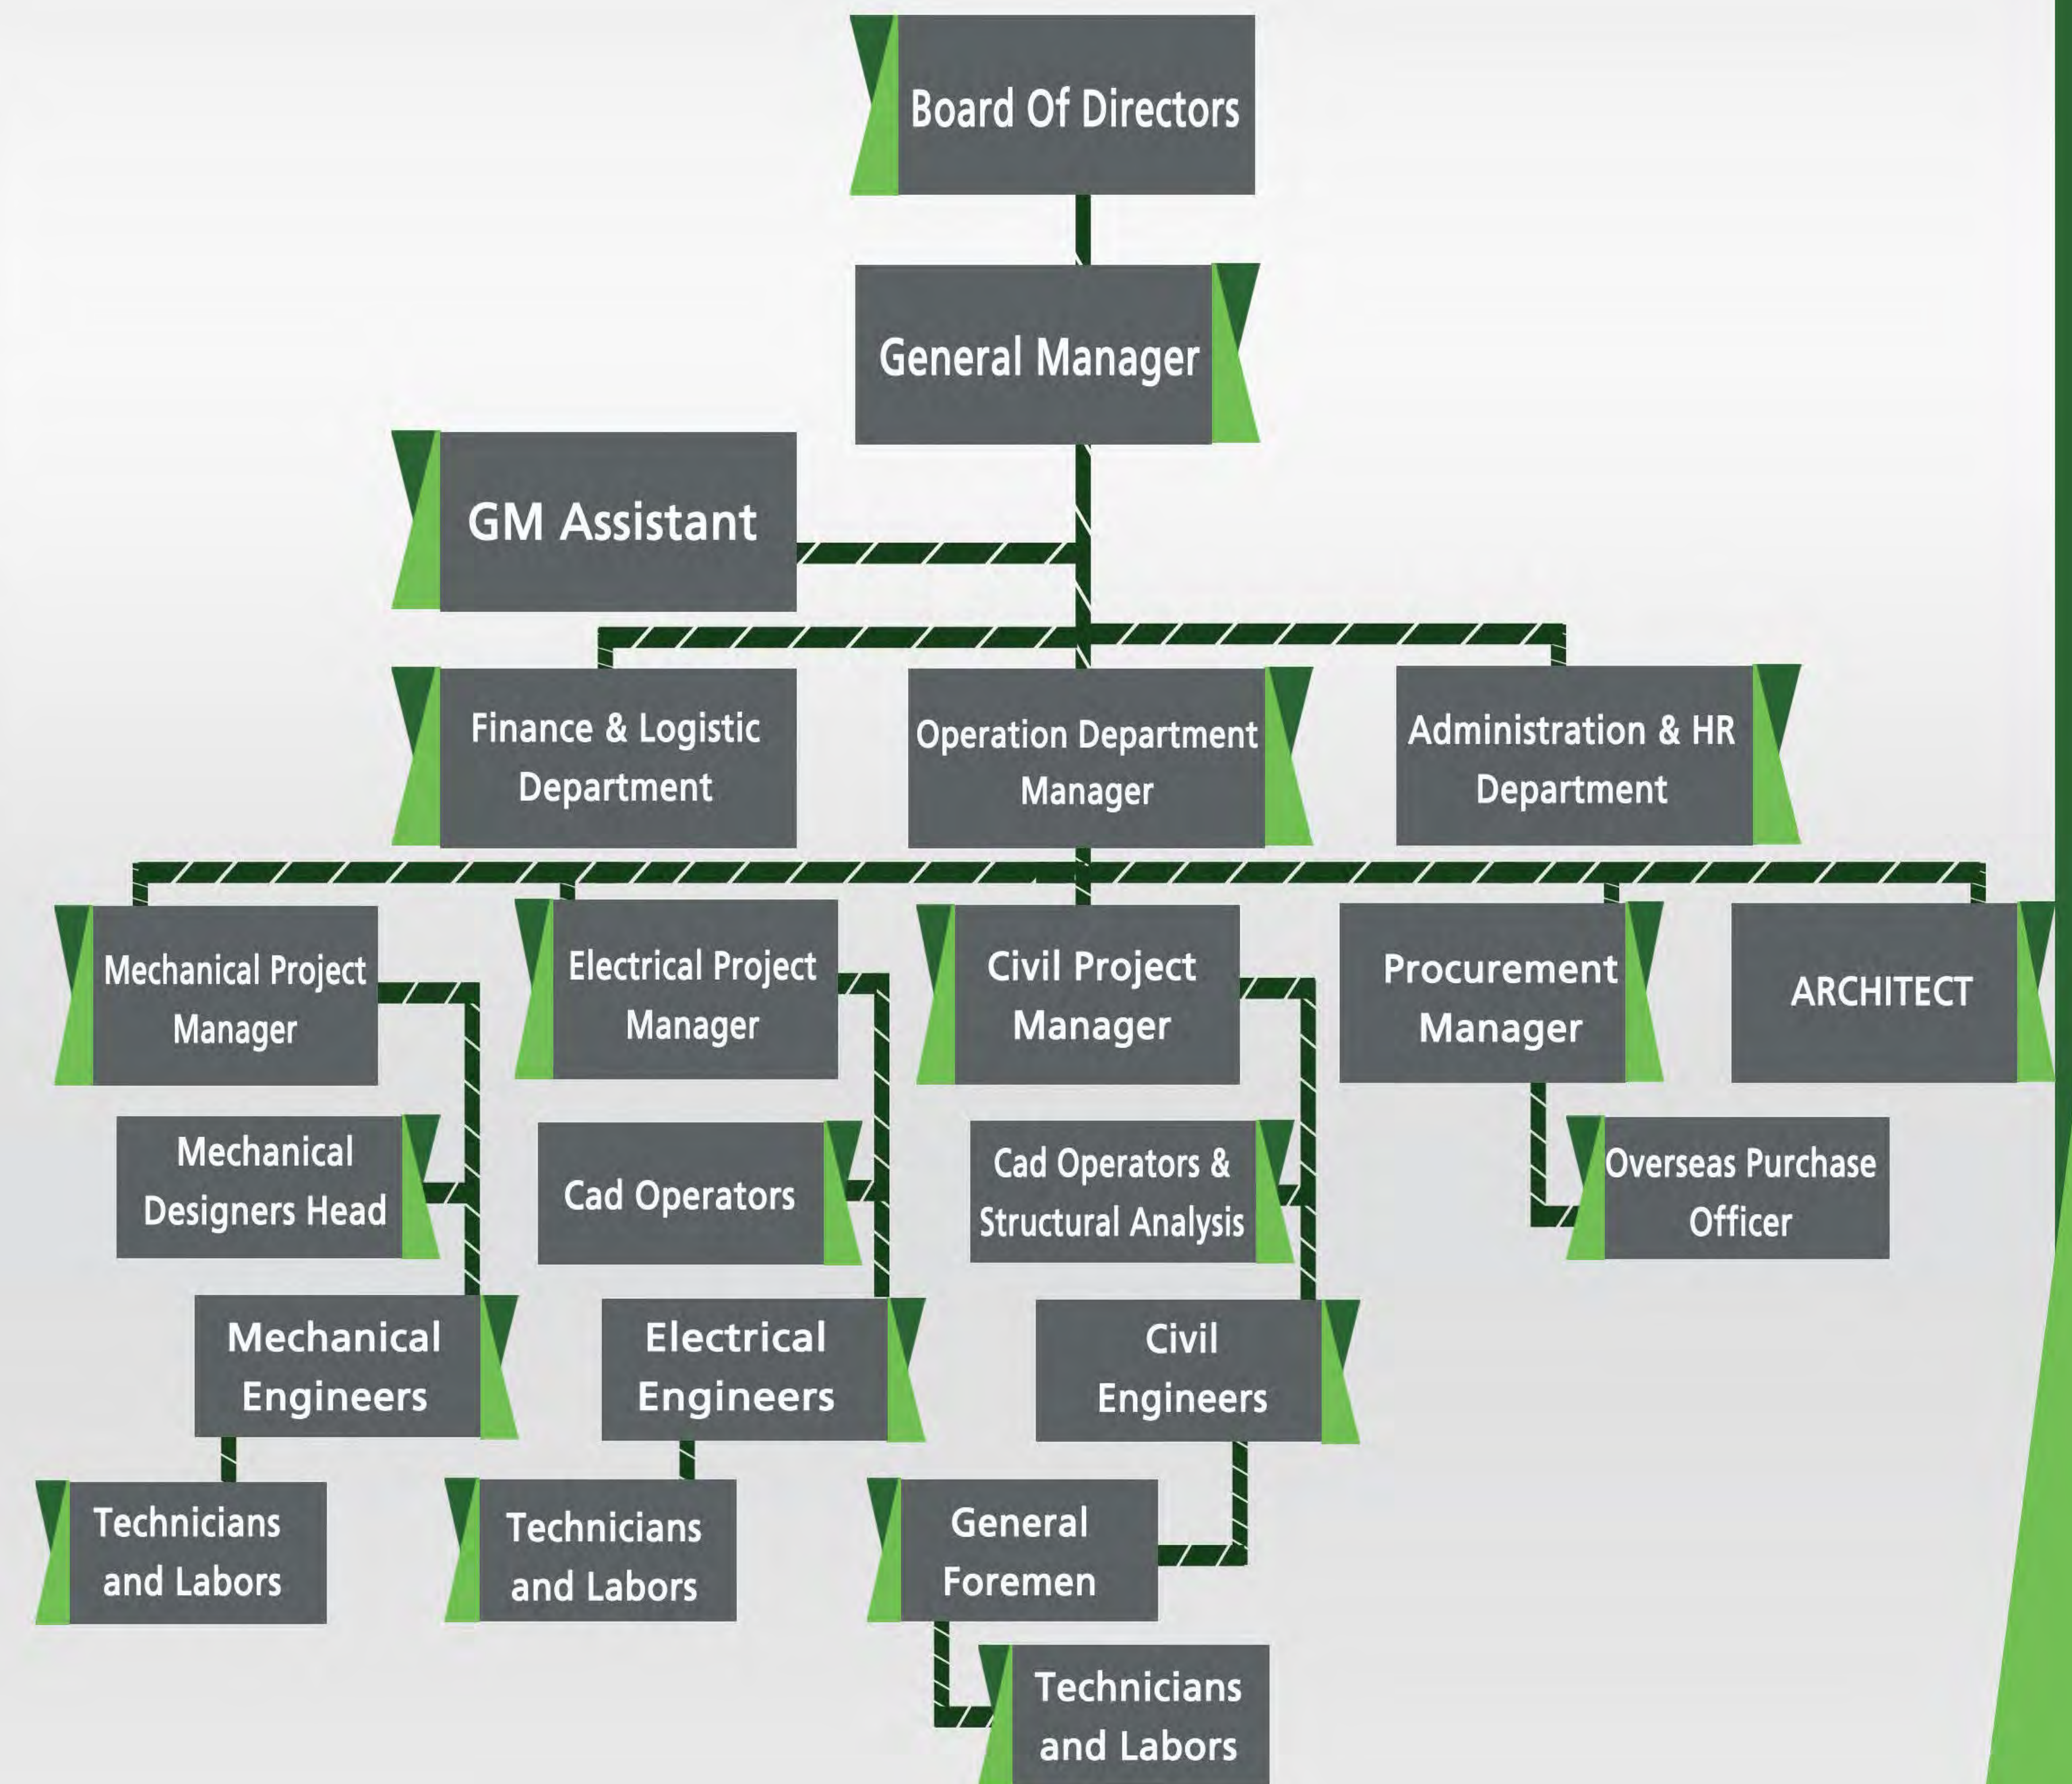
Board Of Directors

General Manager

GM Assistant

Finance & Logistic Department

Operation Department Manager

Administration & HR Department

Mechanical Project Manager

Electrical Project Manager

Civil Project Manager

Procurement Manager

ARCHITECT

Mechanical Designers Head

Cad Operators

Cad Operators & Structural Analysis

Overseas Purchase Officer

Mechanical Engineers

Electrical Engineers

Civil Engineers

Technicians and Labors

Technicians and Labors

General Foremen

Technicians and Labors